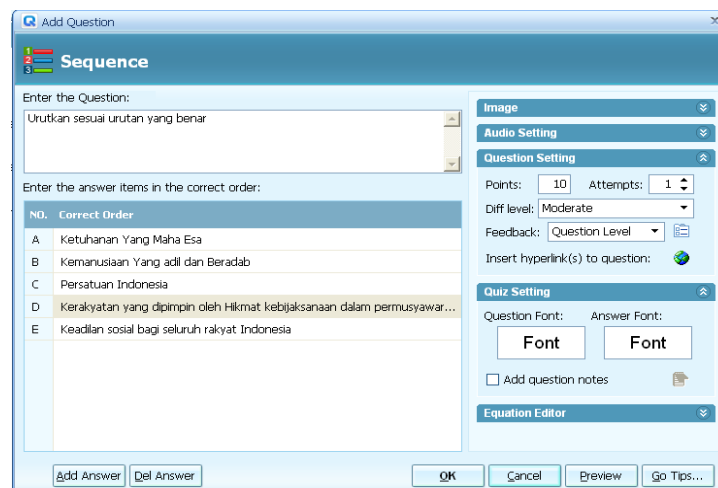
Add Question

Sequence

Enter the Question:

Urutkan sesuai urutan yang benar

Enter the answer items in the correct order:

| NO. | Correct Order |
|---|---|
| A | Ketuhanan Yang Maha Esa |
| B | Kemanusiaan Yang adil dan Beradab |
| C | Persatuan Indonesia |
| D | Kerakyatan yang dipimpin oleh Hikmat kebijaksanaan dalam permusyawar... |
| E | Keadilan sosial bagi seluruh rakyat Indonesia |

Image

Audio Setting

Question Setting

Points: 10 Attempts: 1

Diff level: Moderate

Feedback: Question Level

Insert hyperlink(s) to question:

Quiz Setting

Question Font: Answer Font:

Font Font

Add question notes

Equation Editor

Add Answer Del Answer OK Cancel Preview Go Tips...